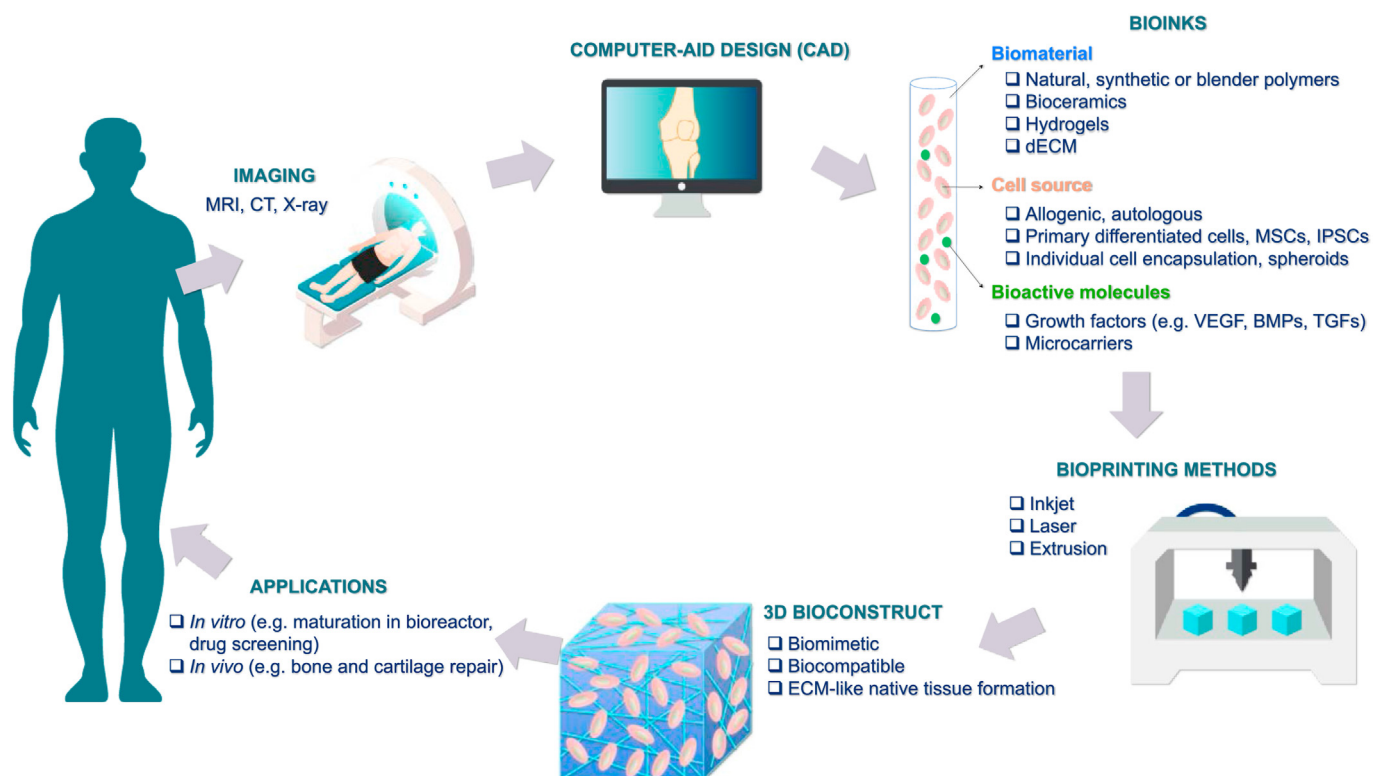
IMAGING
MRI, CT, X-ray

COMPUTER-AID DESIGN (CAD)

BIOINKS

Biomaterial
❑ Natural, synthetic or blender polymers
❑ Bioceramics
❑ Hydrogels
❑ dECM

Cell source
❑ Allogenic, autologous
❑ Primary differentiated cells, MSCs, IPSCs
❑ Individual cell encapsulation, spheroids

Bioactive molecules
❑ Growth factors (e.g. VEGF, BMPs, TGFs)
❑ Microcarriers

BIOPRINTING METHODS
❑ Inkjet
❑ Laser
❑ Extrusion

3D BIOCONSTRUCT
❑ Biomimetic
❑ Biocompatible
❑ ECM-like native tissue formation

APPLICATIONS
❑ *In vitro* (e.g. maturation in bioreactor, drug screening)
❑ *In vivo* (e.g. bone and cartilage repair)